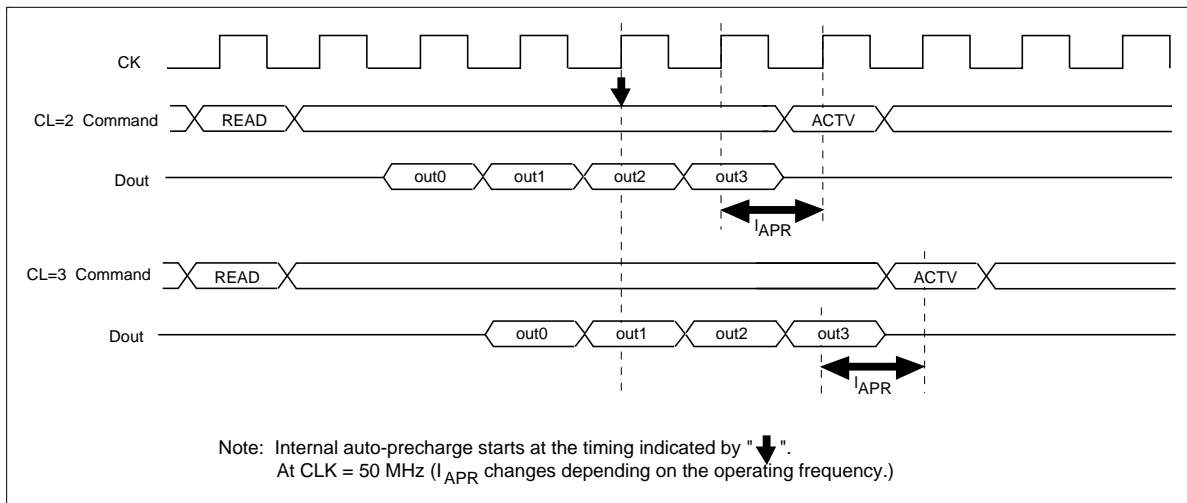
CK

CL=2 Command READ ACTV

Dout out0 out1 out2 out3

$l_{APR}$

CL=3 Command READ ACTV

Dout out0 out1 out2 out3

$l_{APR}$

Note: Internal auto-precharge starts at the timing indicated by "↓".
At CLK = 50 MHz ($l_{APR}$ changes depending on the operating frequency.)